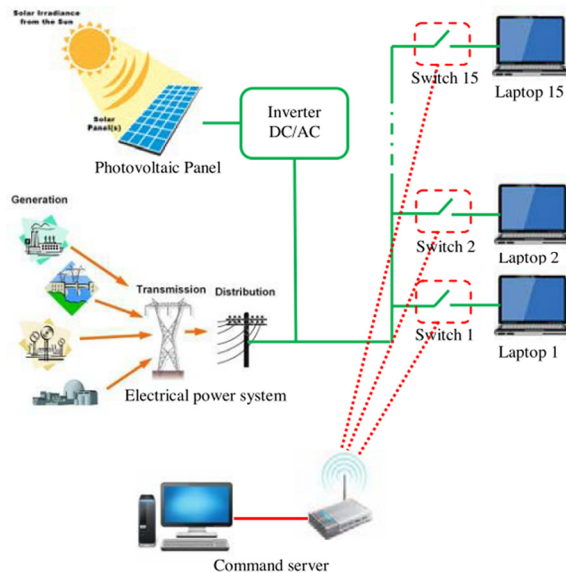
Solar Irradiance from the Sun

Solar Panel(s)

Photovoltaic Panel

Inverter DC/AC

Switch 15

Laptop 15

Generation

Switch 2

Laptop 2

Transmission

Distribution

Switch 1

Laptop 1

Electrical power system

Command server